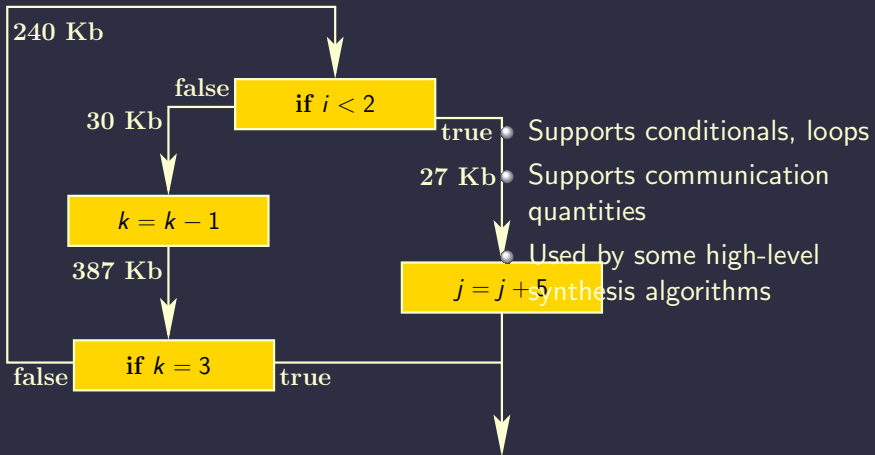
240 Kb

false

if $i < 2$

30 Kb

true

27 Kb

$k = k - 1$

387 Kb

$j = j + 5$

false

if $k = 3$

true

Supports conditionals, loops

Supports communication quantities

Used by some high-level synthesis algorithms